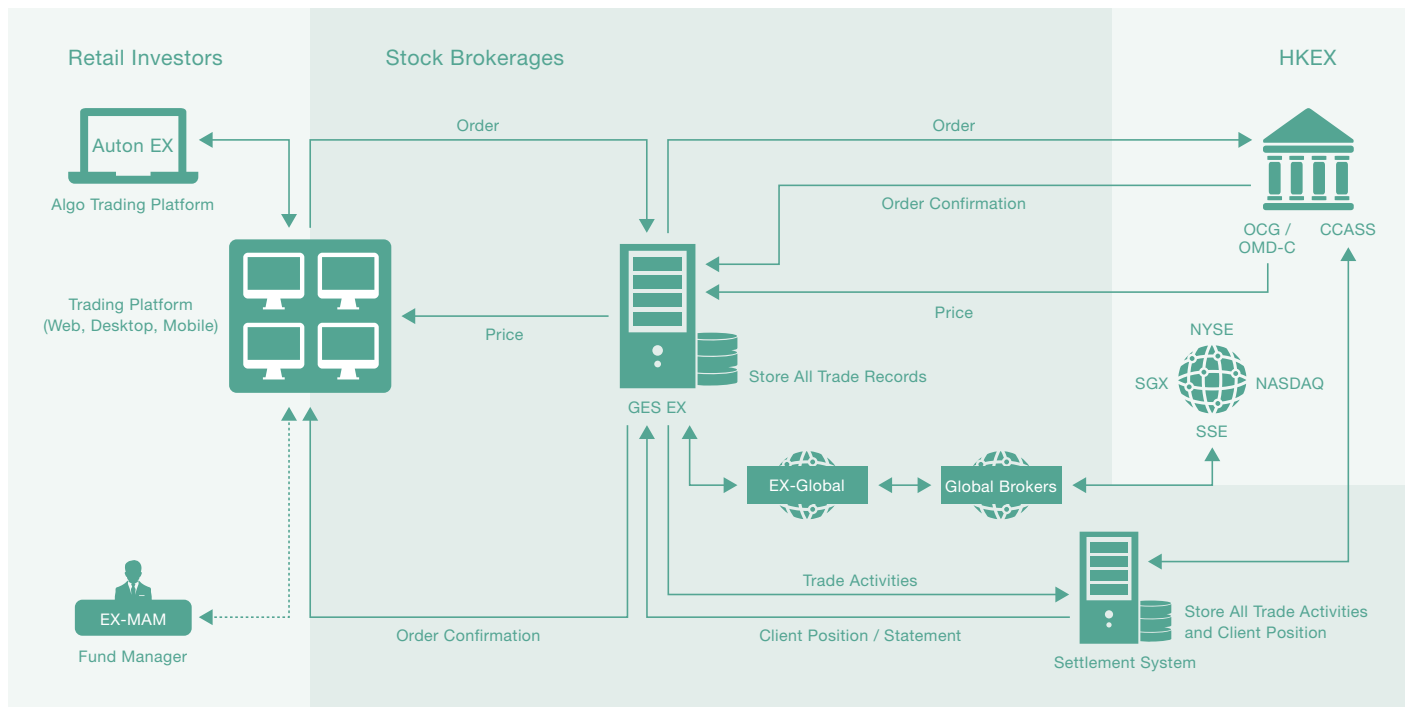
Retail Investors

Stock Brokerages

HKEX

Auton EX

Algo Trading Platform

Order

Order

Order Confirmation

OCG / OMD-C

CCASS

Trading Platform (Web, Desktop, Mobile)

Price

Price

Store All Trade Records

GES EX

NYSE

SGX

NASDAQ

SSE

EX-Global

Global Brokers

Trade Activities

EX-MAM

Fund Manager

Order Confirmation

Client Position / Statement

Store All Trade Activities and Client Position

Settlement System